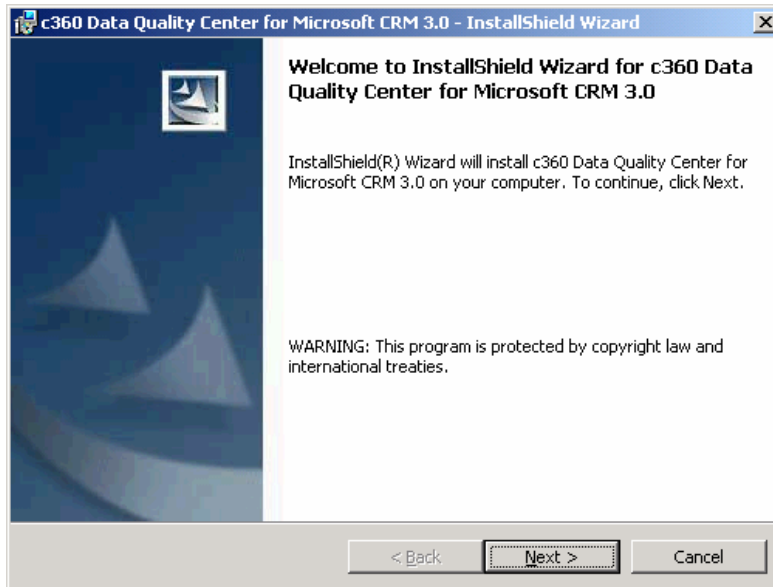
c360 Data Quality Center for Microsoft CRM 3.0 - InstallShield Wizard

Welcome to InstallShield Wizard for c360 Data Quality Center for Microsoft CRM 3.0

InstallShield(R) Wizard will install c360 Data Quality Center for Microsoft CRM 3.0 on your computer. To continue, click Next.

WARNING: This program is protected by copyright law and international treaties.

< Back

Next >

Cancel